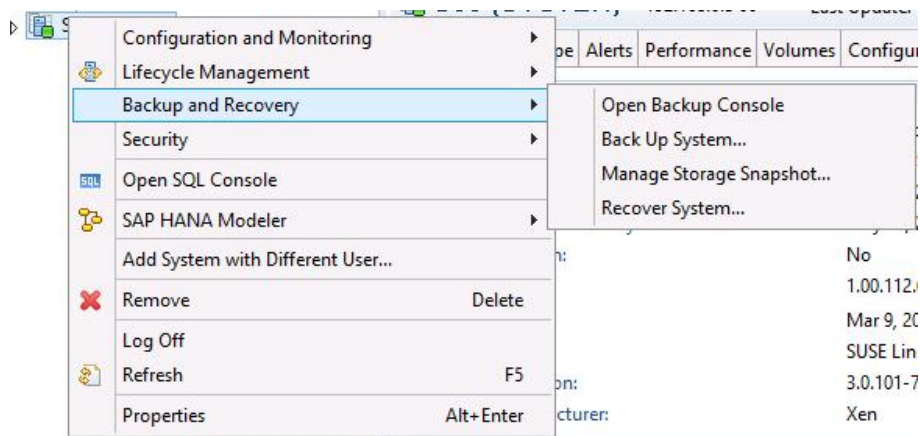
S

Configuration and Monitoring
Lifecycle Management
Backup and Recovery
Security
Open SQL Console
SAP HANA Modeler
Add System with Different User...
Remove Delete
Log Off
Refresh F5
Properties Alt+Enter

Open Backup Console
Back Up System...
Manage Storage Snapshot...
Recover System...

pe Alerts Performance Volumes Configu

Last Updated

n:
on:
cturer:

No
1.00.112.
Mar 9, 20
SUSE Lin
3.0.101-7
Xen